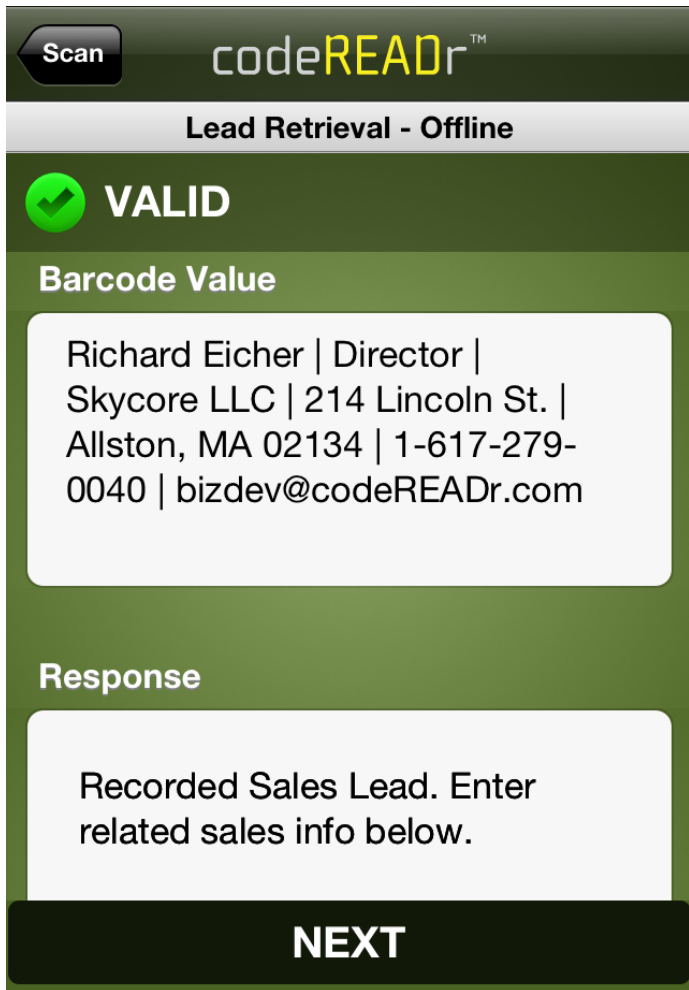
Scan

codeREADr™

Lead Retrieval - Offline

VALID

Barcode Value

Richard Eicher | Director | Skycore LLC | 214 Lincoln St. | Allston, MA 02134 | 1-617-279-0040 | bizdev@codeREADr.com

Response

Recorded Sales Lead. Enter related sales info below.

NEXT